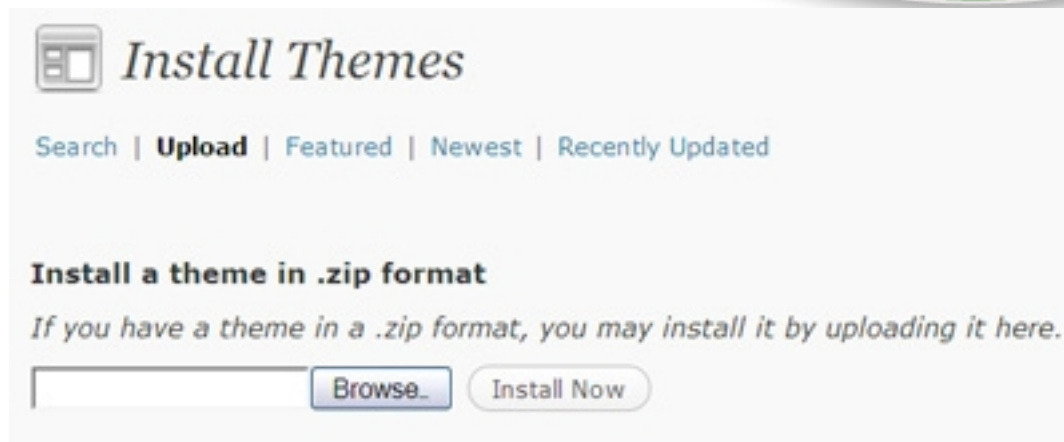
Install Themes

Search | **Upload** | Featured | Newest | Recently Updated

**Install a theme in .zip format**

*If you have a theme in a .zip format, you may install it by uploading it here.*

Browse.. Install Now